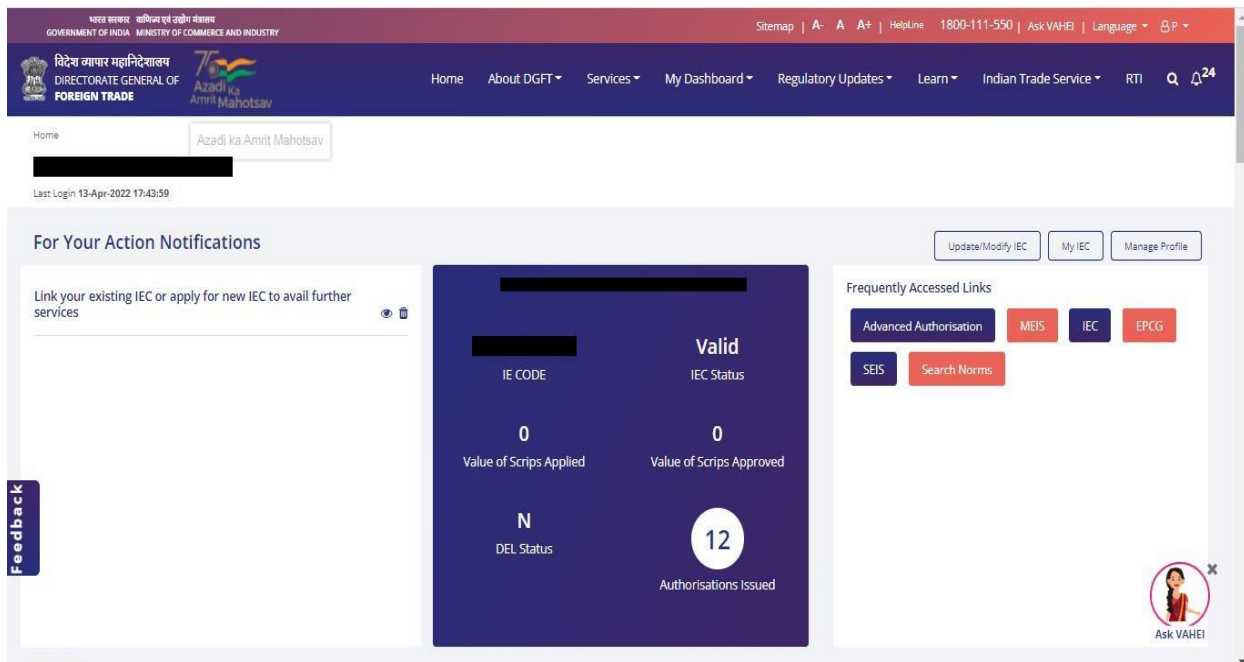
भारत सरकार वाणिज्य एवं उद्योग मंत्रालय
GOVERNMENT OF INDIA MINISTRY OF COMMERCE AND INDUSTRY

Sitemap | A- A A+ | HelpLine 1800-111-550 | Ask VAHEI | Language ▾ P ▾

विदेश व्यापार महानिदेशालय
DIRECTORATE GENERAL OF
FOREIGN TRADE

75 Azadi Ka Amrit Mahotsav

Home About DGFT ▾ Services ▾ My Dashboard ▾ Regulatory Updates ▾ Learn ▾ Indian Trade Service ▾ RTI 24

Home

Azadi ka Amrit Mahotsav

Last Login 13-Apr-2022 17:43:59

For Your Action Notifications

Update/Modify IEC My IEC Manage Profile

Link your existing IEC or apply for new IEC to avail further services

Valid
IE CODE IEC Status

0
Value of Scrips Applied

0
Value of Scrips Approved

N
DEL Status

12
Authorisations Issued

Frequently Accessed Links

Advanced Authorisation MEIS IEC EPCG

SEIS Search Norms

Feedback

Ask VAHEI